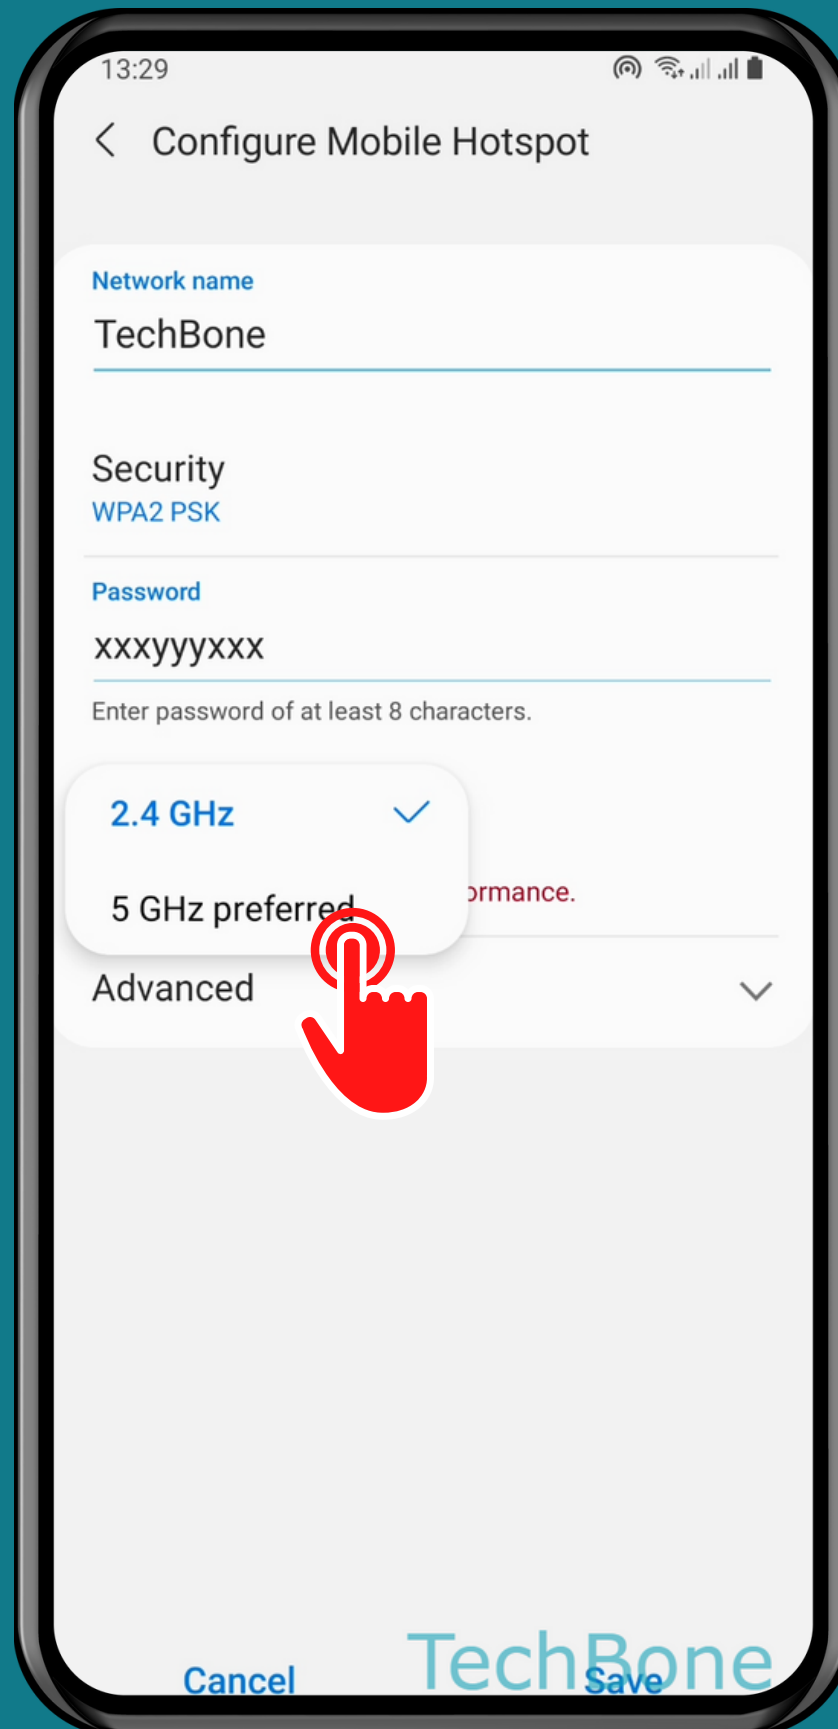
13:29

Configure Mobile Hotspot

Network name
TechBone

Security
WPA2 PSK

Password
xxxyyyxxx
Enter password of at least 8 characters.

2.4 GHz
5 GHz preferred

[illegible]ormance.

Advanced

Cancel
Save

TechBone